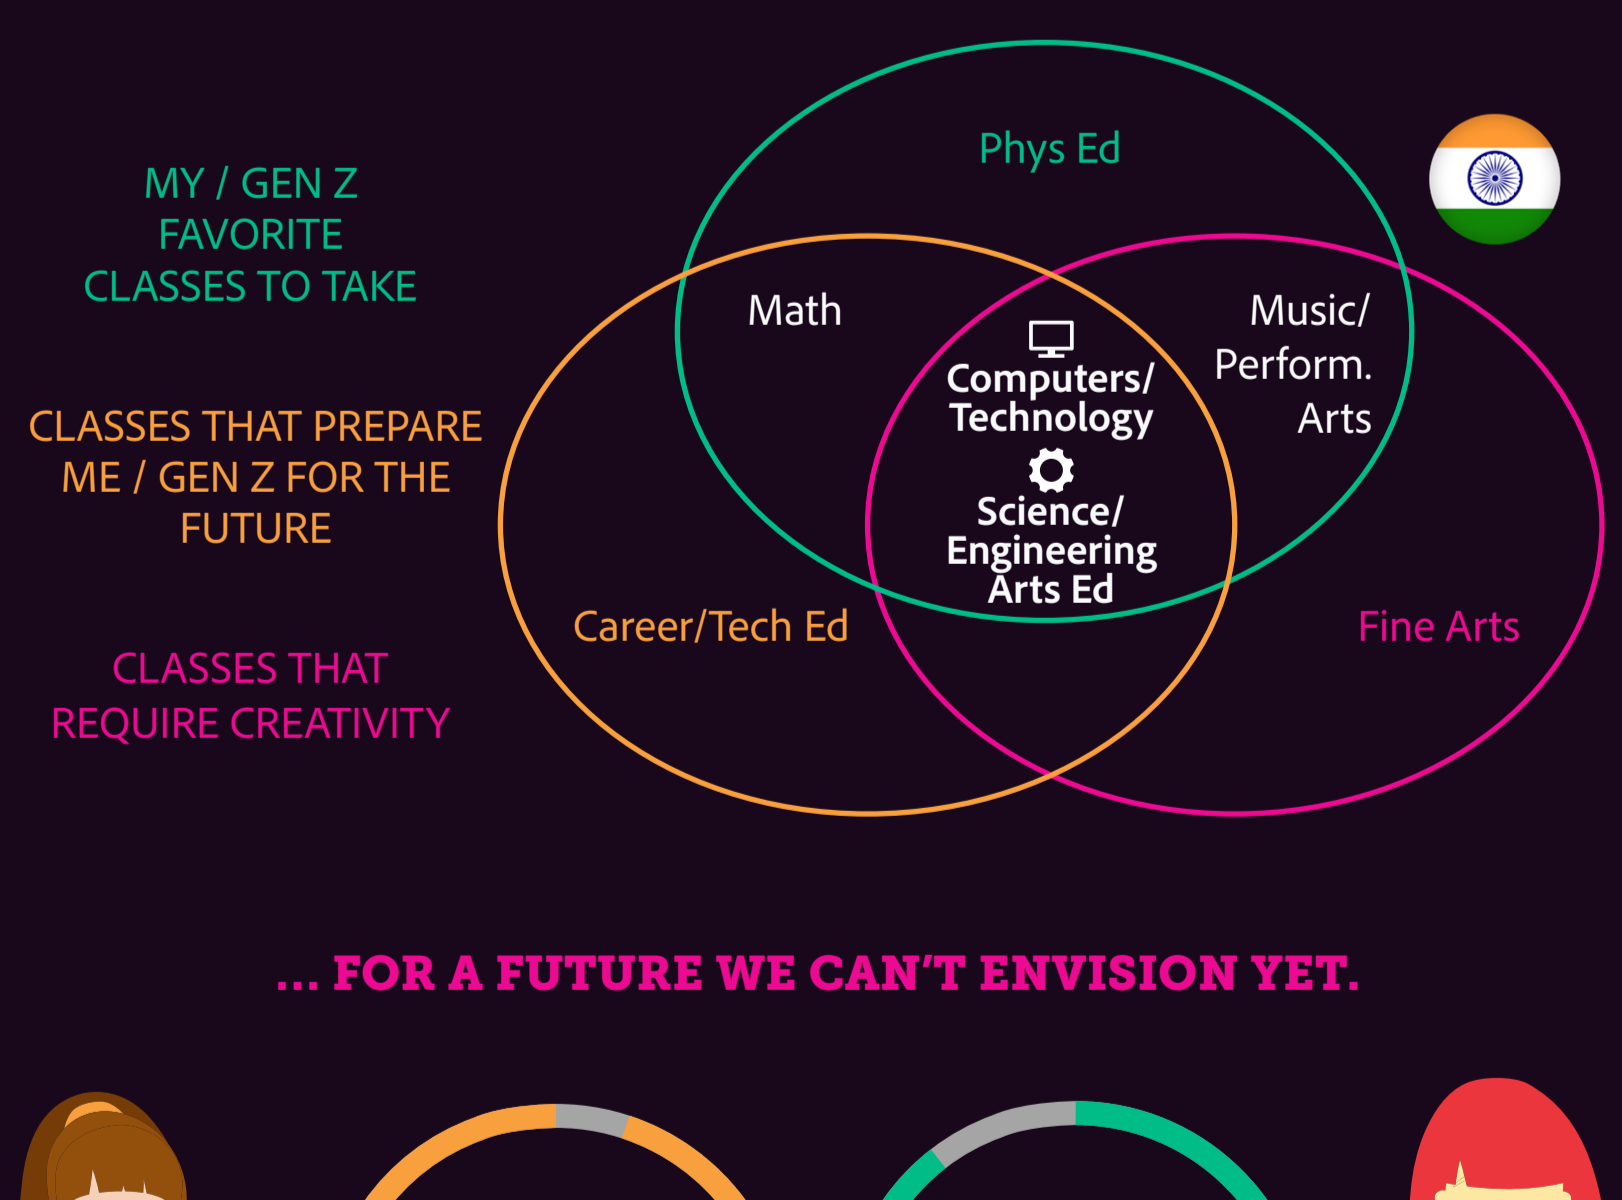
MY / GEN Z FAVORITE CLASSES TO TAKE

CLASSES THAT PREPARE ME / GEN Z FOR THE FUTURE

CLASSES THAT REQUIRE CREATIVITY

Phys Ed

Math

Music/ Perform. Arts

Computers/ Technology

Science/ Engineering Arts Ed

Career/Tech Ed

Fine Arts

... FOR A FUTURE WE CAN'T ENVISION YET.